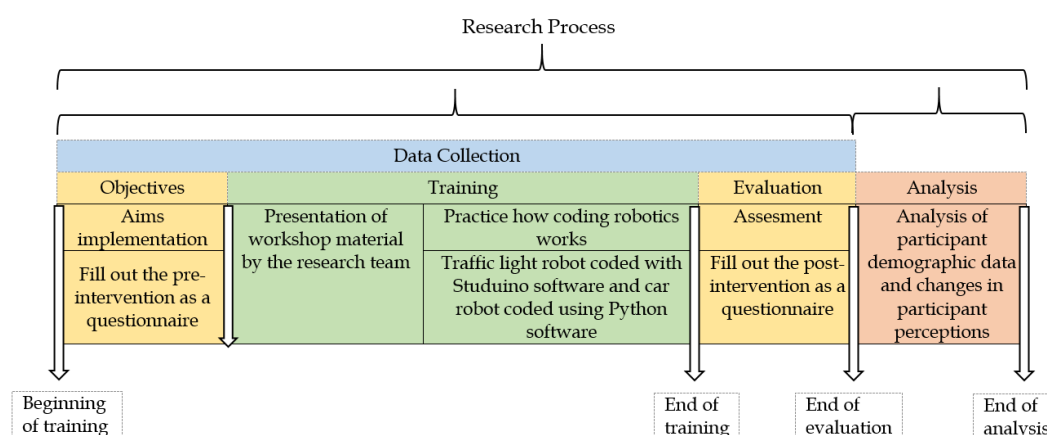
Research Process

Data Collection

Objectives

Training

Evaluation

Analysis

Aims implementation

Fill out the pre-intervention as a questionnaire

Presentation of workshop material by the research team

Practice how coding robotics works

Traffic light robot coded with Studuino software and car robot coded using Python software

Assesment

Fill out the post-intervention as a questionnaire

Analysis of participant demographic data and changes in participant perceptions

Beginning of training

End of training

End of evaluation

End of analysis